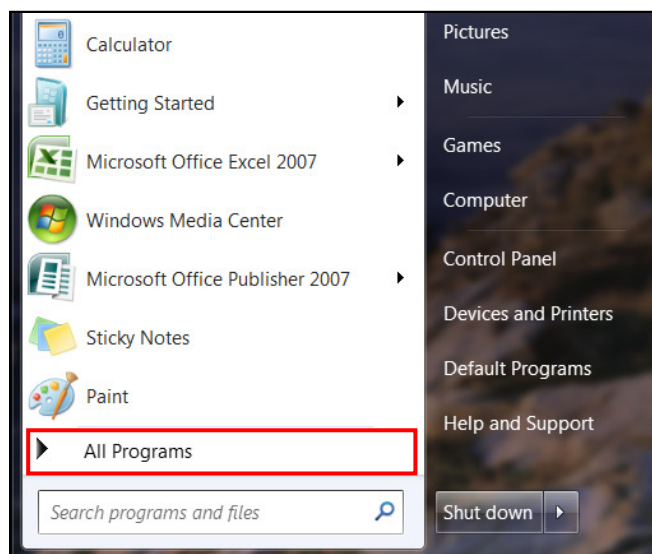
Calculator
Getting Started
Microsoft Office Excel 2007
Windows Media Center
Microsoft Office Publisher 2007
Sticky Notes
Paint
All Programs
Search programs and files

Pictures
Music
Games
Computer
Control Panel
Devices and Printers
Default Programs
Help and Support
Shut down